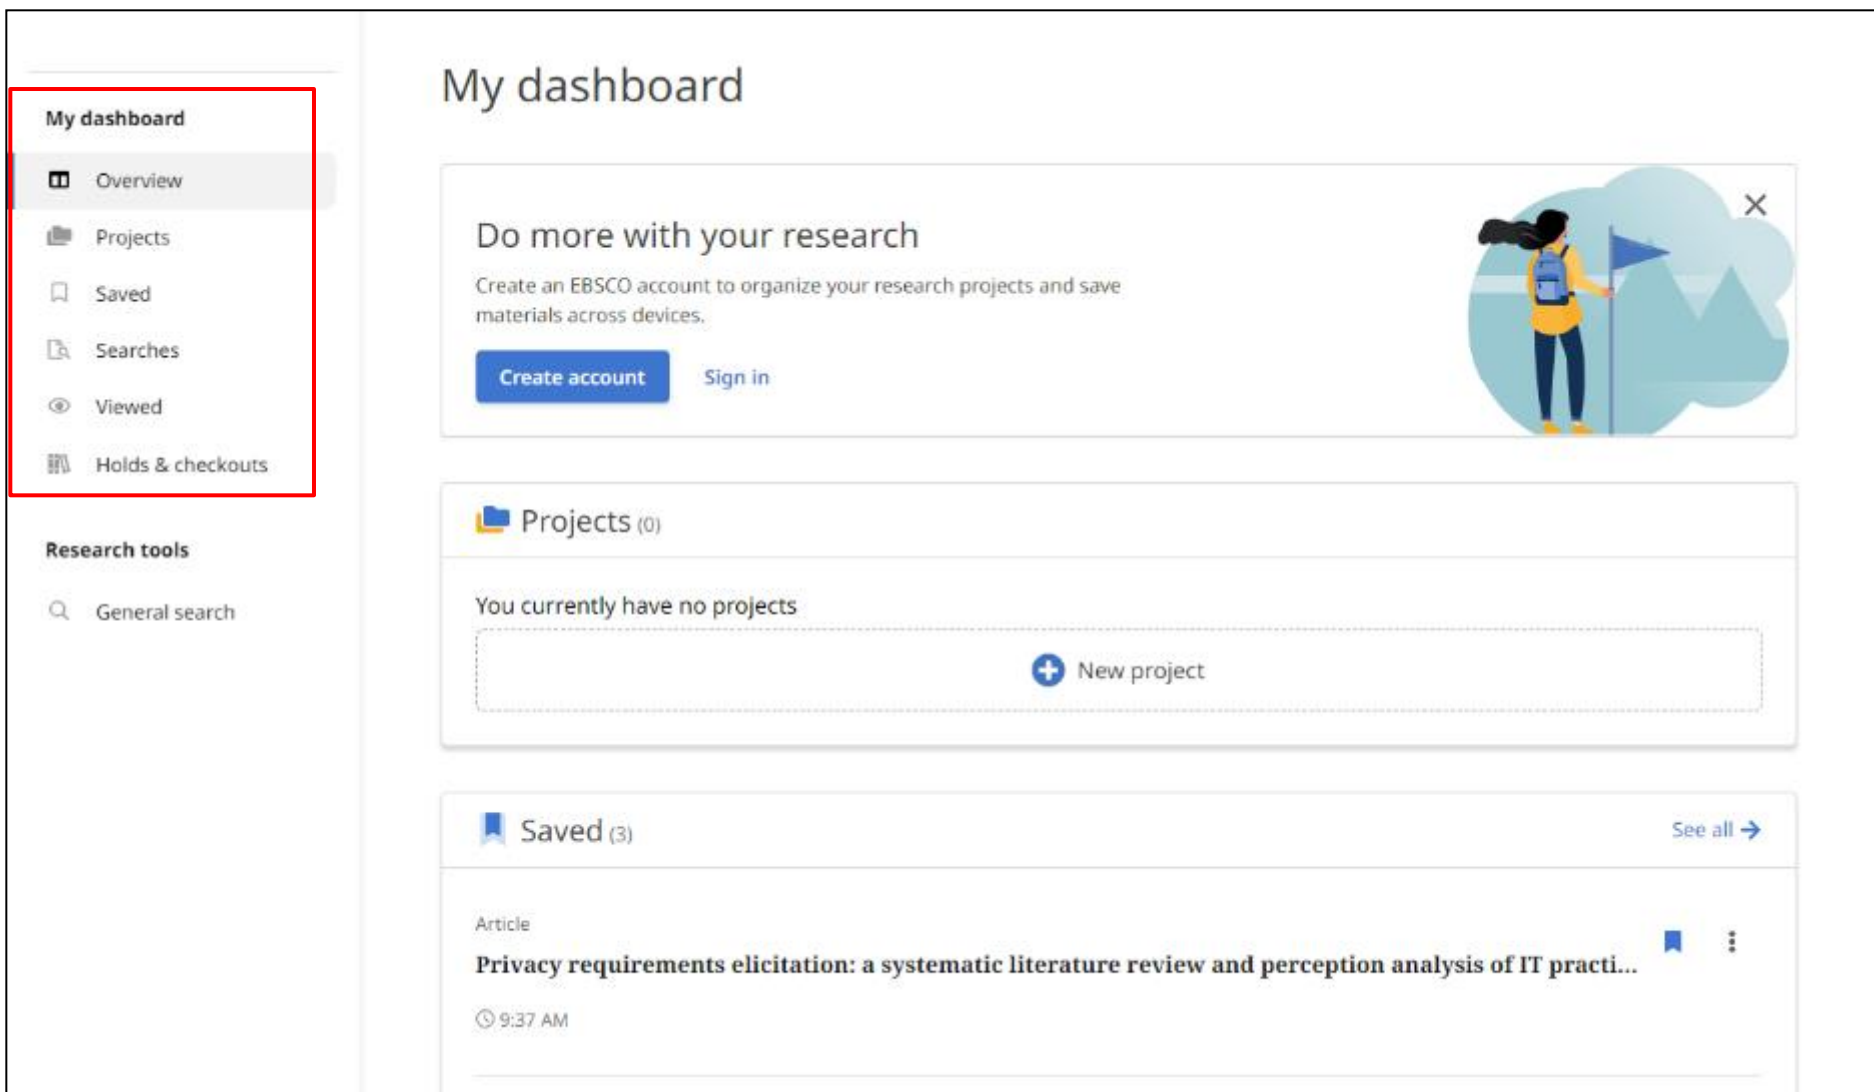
My dashboard

Overview

Projects

Saved

Searches

Viewed

Holds & checkouts

Research tools

General search

My dashboard

Do more with your research

Create an EBSCO account to organize your research projects and save materials across devices.

Create account Sign in

Projects (0)

You currently have no projects

New project

Saved (3)

See all

Article

Privacy requirements elicitation: a systematic literature review and perception analysis of IT practi...

9:37 AM